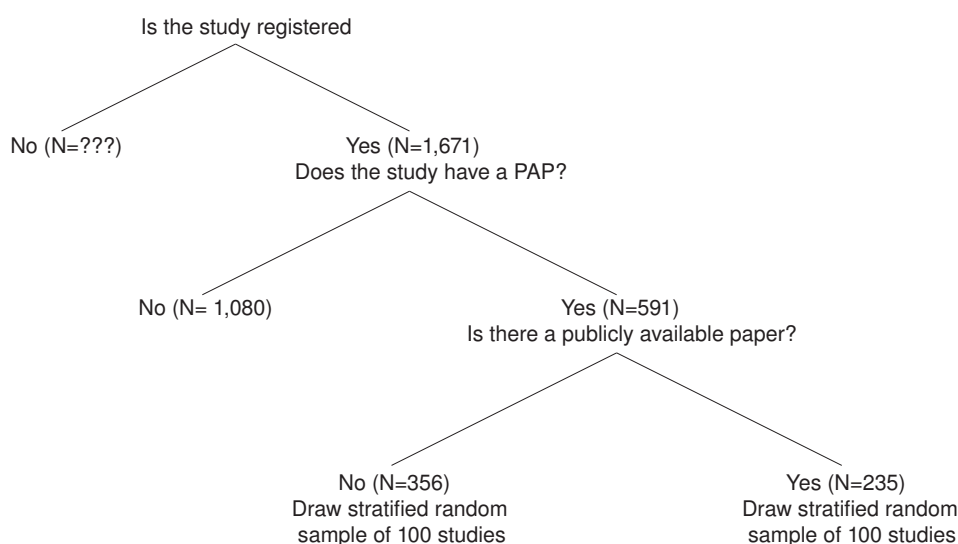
Is the study registered

No (N=???)

Yes (N=1,671)
Does the study have a PAP?

No (N= 1,080)

Yes (N=591)
Is there a publicly available paper?

No (N=356)
Draw stratified random sample of 100 studies

Yes (N=235)
Draw stratified random sample of 100 studies